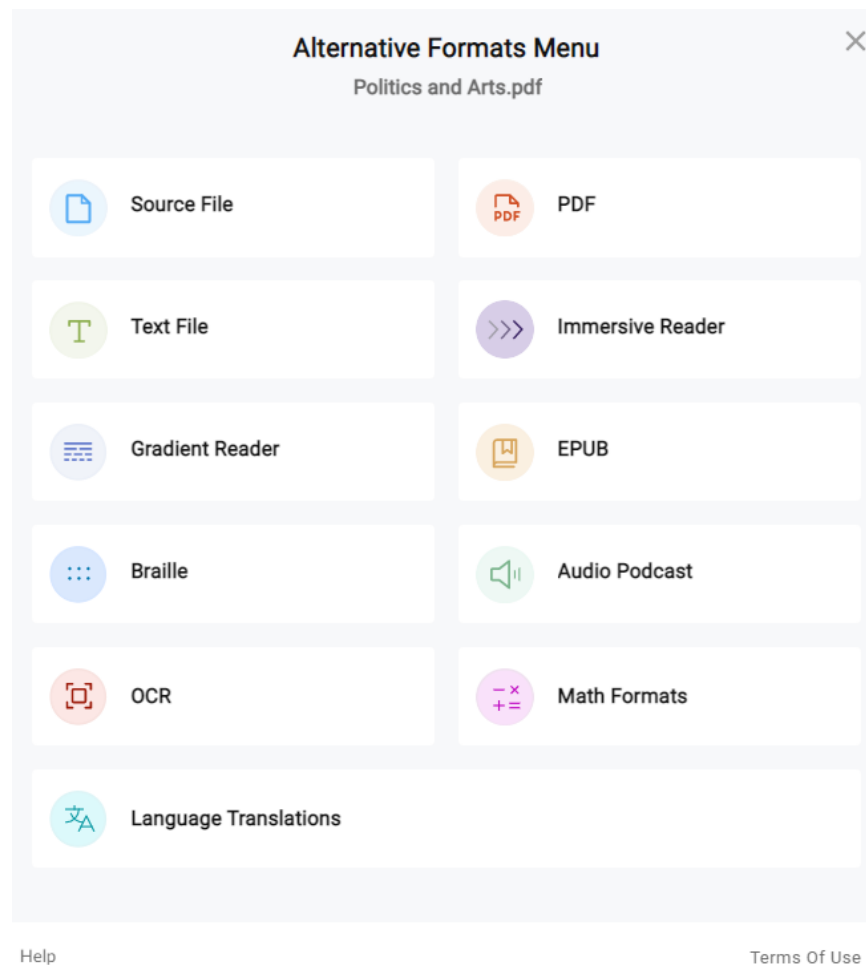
Alternative Formats Menu

Politics and Arts.pdf

Source File

PDF

PDF

Text File

Immersive Reader

Gradient Reader

EPUB

Braille

Audio Podcast

OCR

Math Formats

Language Translations

Help

Terms Of Use